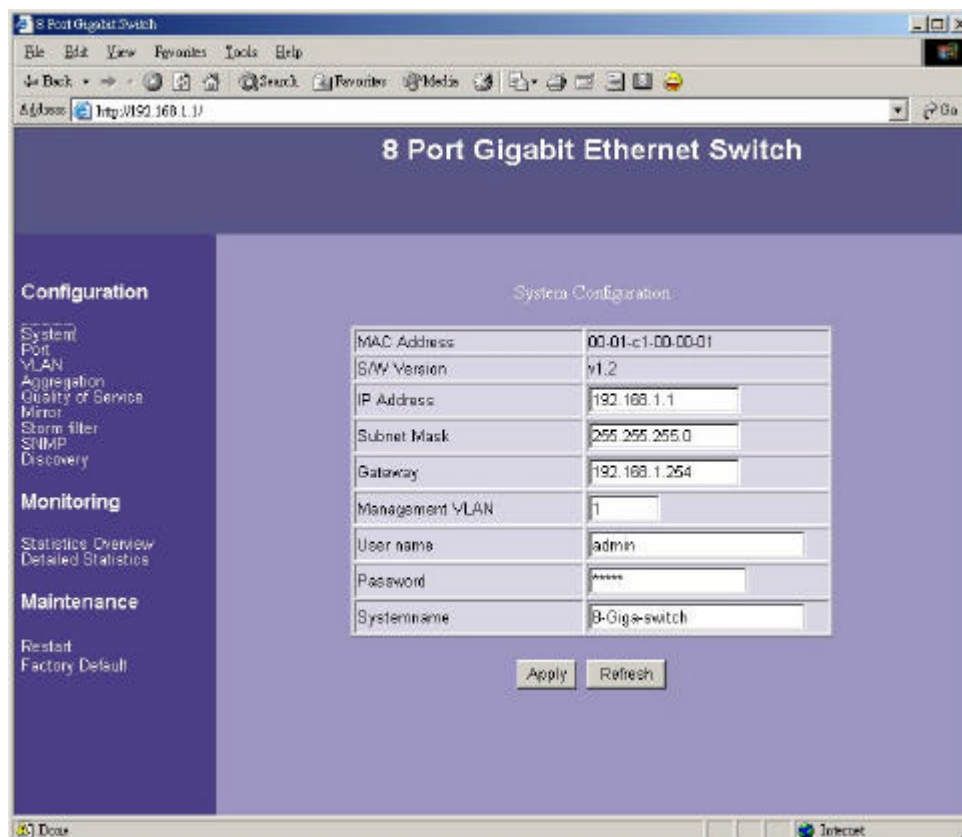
8 Port Gigabit Switch

File Edit View Favorites Tools Help

Back Search Favorites Media

Address http://192.168.1.1/

Go

8 Port Gigabit Ethernet Switch

Configuration

System
Port
VLAN
Aggregation
Quality of Service
Mirror
Storm filter
SNMP
Discovery

Monitoring

Statistics Overview
Detailed Statistics

Maintenance

Restart
Factory Default

System Configuration

| | |
|---|---|
| MAC Address | 00-01-c1-00-00-01 |
| S/W Version | v1.2 |
| IP Address | 192.168.1.1 |
| Subnet Mask | 255.255.255.0 |
| Gateway | 192.168.1.254 |
| Management VLAN | 1 |
| User name | admin |
| Password | ***** |
| Systemname | 8-Giga-switch |

Apply Refresh

Done

Internet